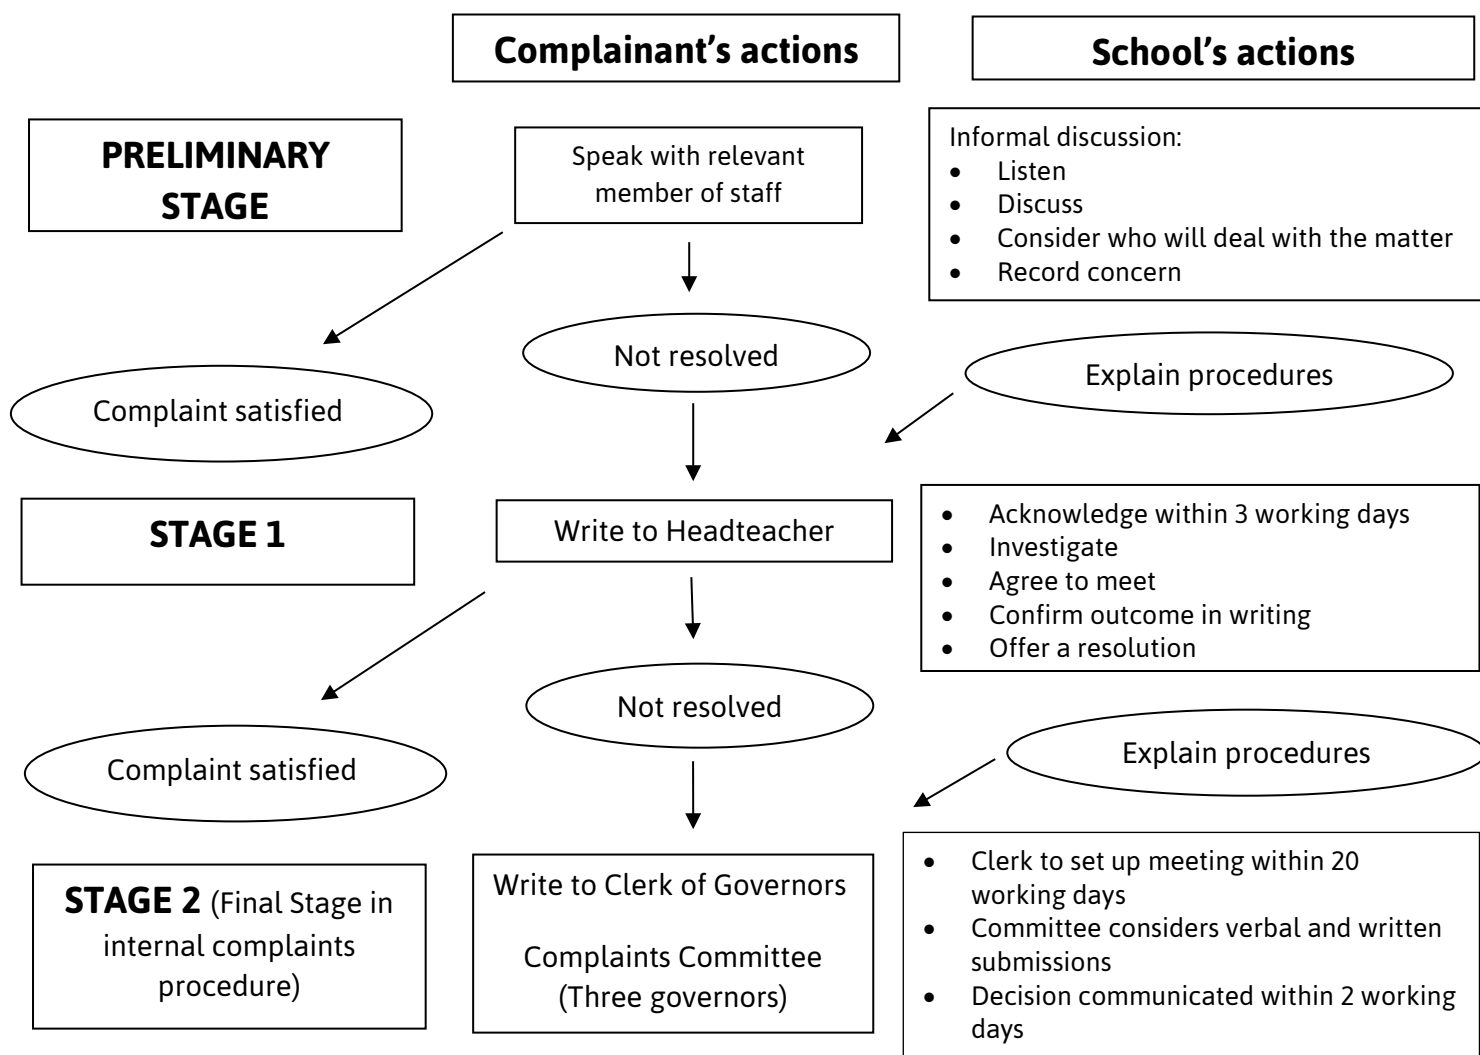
Complainant's actions

School's actions

PRELIMINARY STAGE

Speak with relevant member of staff

Informal discussion:
- Listen
- Discuss
- Consider who will deal with the matter
- Record concern

Not resolved

Explain procedures

Complaint satisfied

STAGE 1

Write to Headteacher

- Acknowledge within 3 working days
- Investigate
- Agree to meet
- Confirm outcome in writing
- Offer a resolution

Not resolved

Explain procedures

Complaint satisfied

STAGE 2 (Final Stage in internal complaints procedure)

Write to Clerk of Governors

Complaints Committee (Three governors)

- Clerk to set up meeting within 20 working days
- Committee considers verbal and written submissions
- Decision communicated within 2 working days